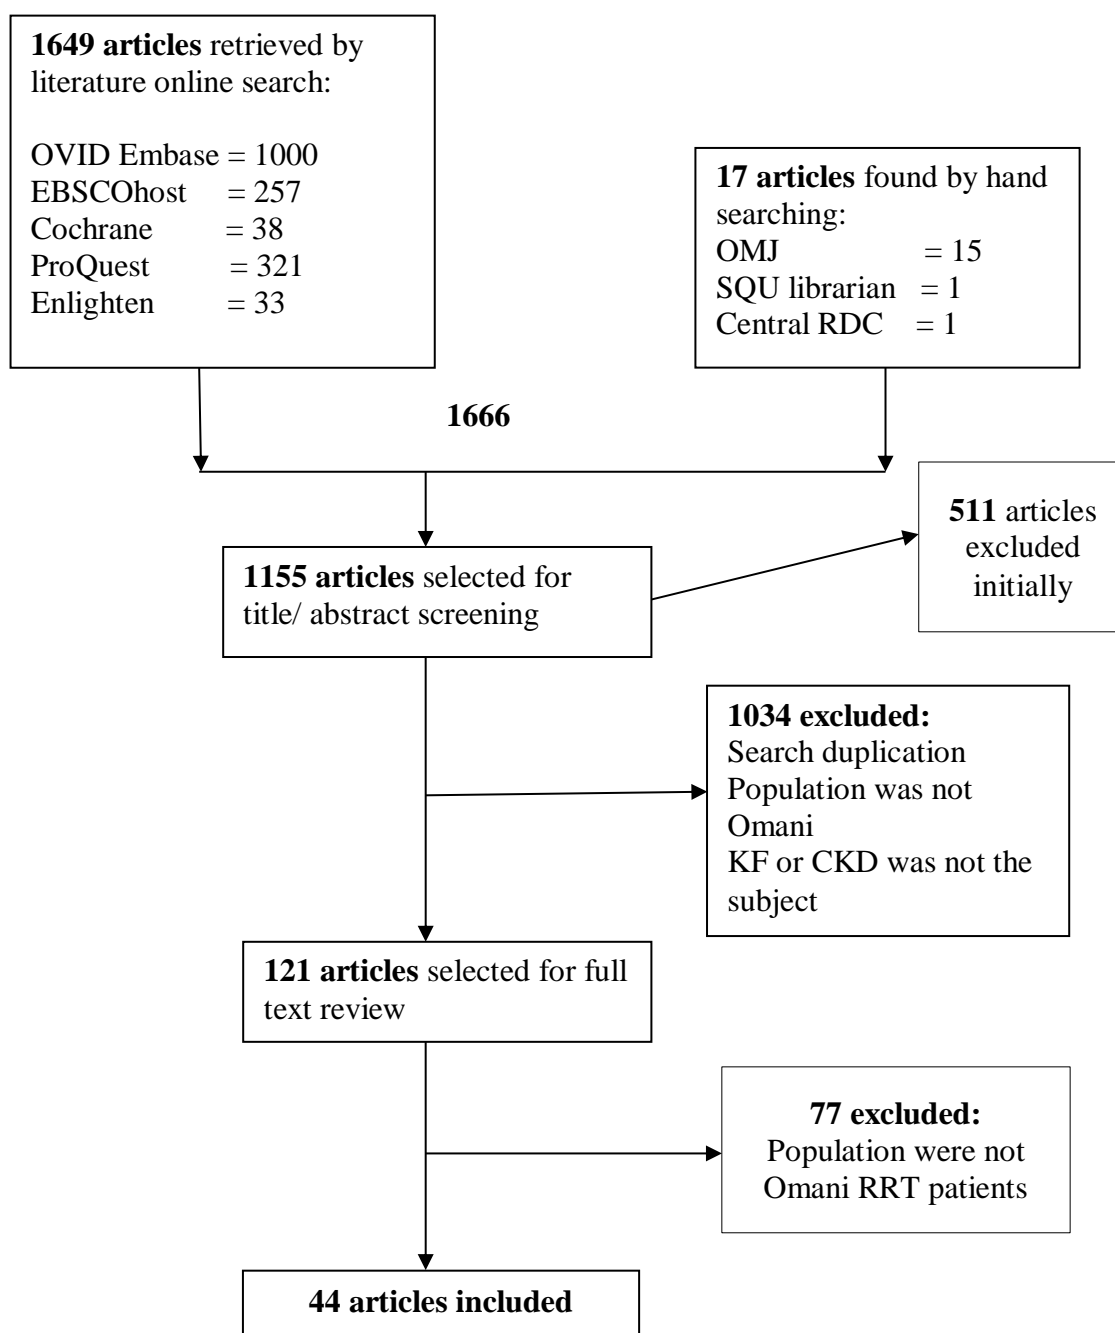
**1649 articles** retrieved by literature online search:

OVID Embase = 1000
EBSCOhost = 257
Cochrane = 38
ProQuest = 321
Enlighten = 33

**17 articles** found by hand searching:
OMJ = 15
SQU librarian = 1
Central RDC = 1

**1666**

**1155 articles** selected for title/ abstract screening

**511** articles excluded initially

**1034 excluded:**
Search duplication
Population was not Omani
KF or CKD was not the subject

**121 articles** selected for full text review

**77 excluded:**
Population were not Omani RRT patients

**44 articles included**